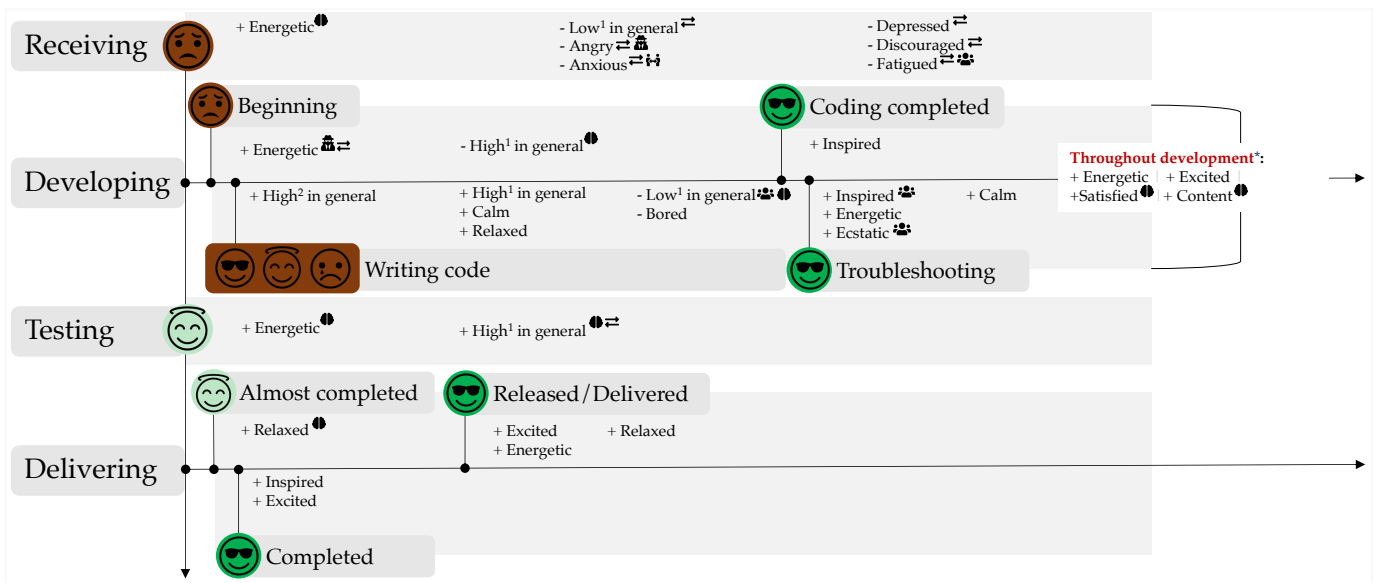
Receiving

+ Energetic

- Low$^1$ in general
- Angry
- Anxious

- Depressed
- Discouraged
- Fatigued

Beginning

Coding completed

+ Energetic

- High$^1$ in general

+ Inspired

Throughout development*:
+ Energetic | + Excited
+Satisfied | + Content

Developing

+ High$^2$ in general

+ High$^1$ in general
+ Calm
+ Relaxed

- Low$^1$ in general
- Bored

+ Inspired
+ Energetic
+ Ecstatic

+ Calm

Writing code

Troubleshooting

Testing

+ Energetic

+ High$^1$ in general

Almost completed

Released/Delivered

+ Relaxed

+ Excited
+ Energetic

+ Relaxed

Delivering

+ Inspired
+ Excited

Completed